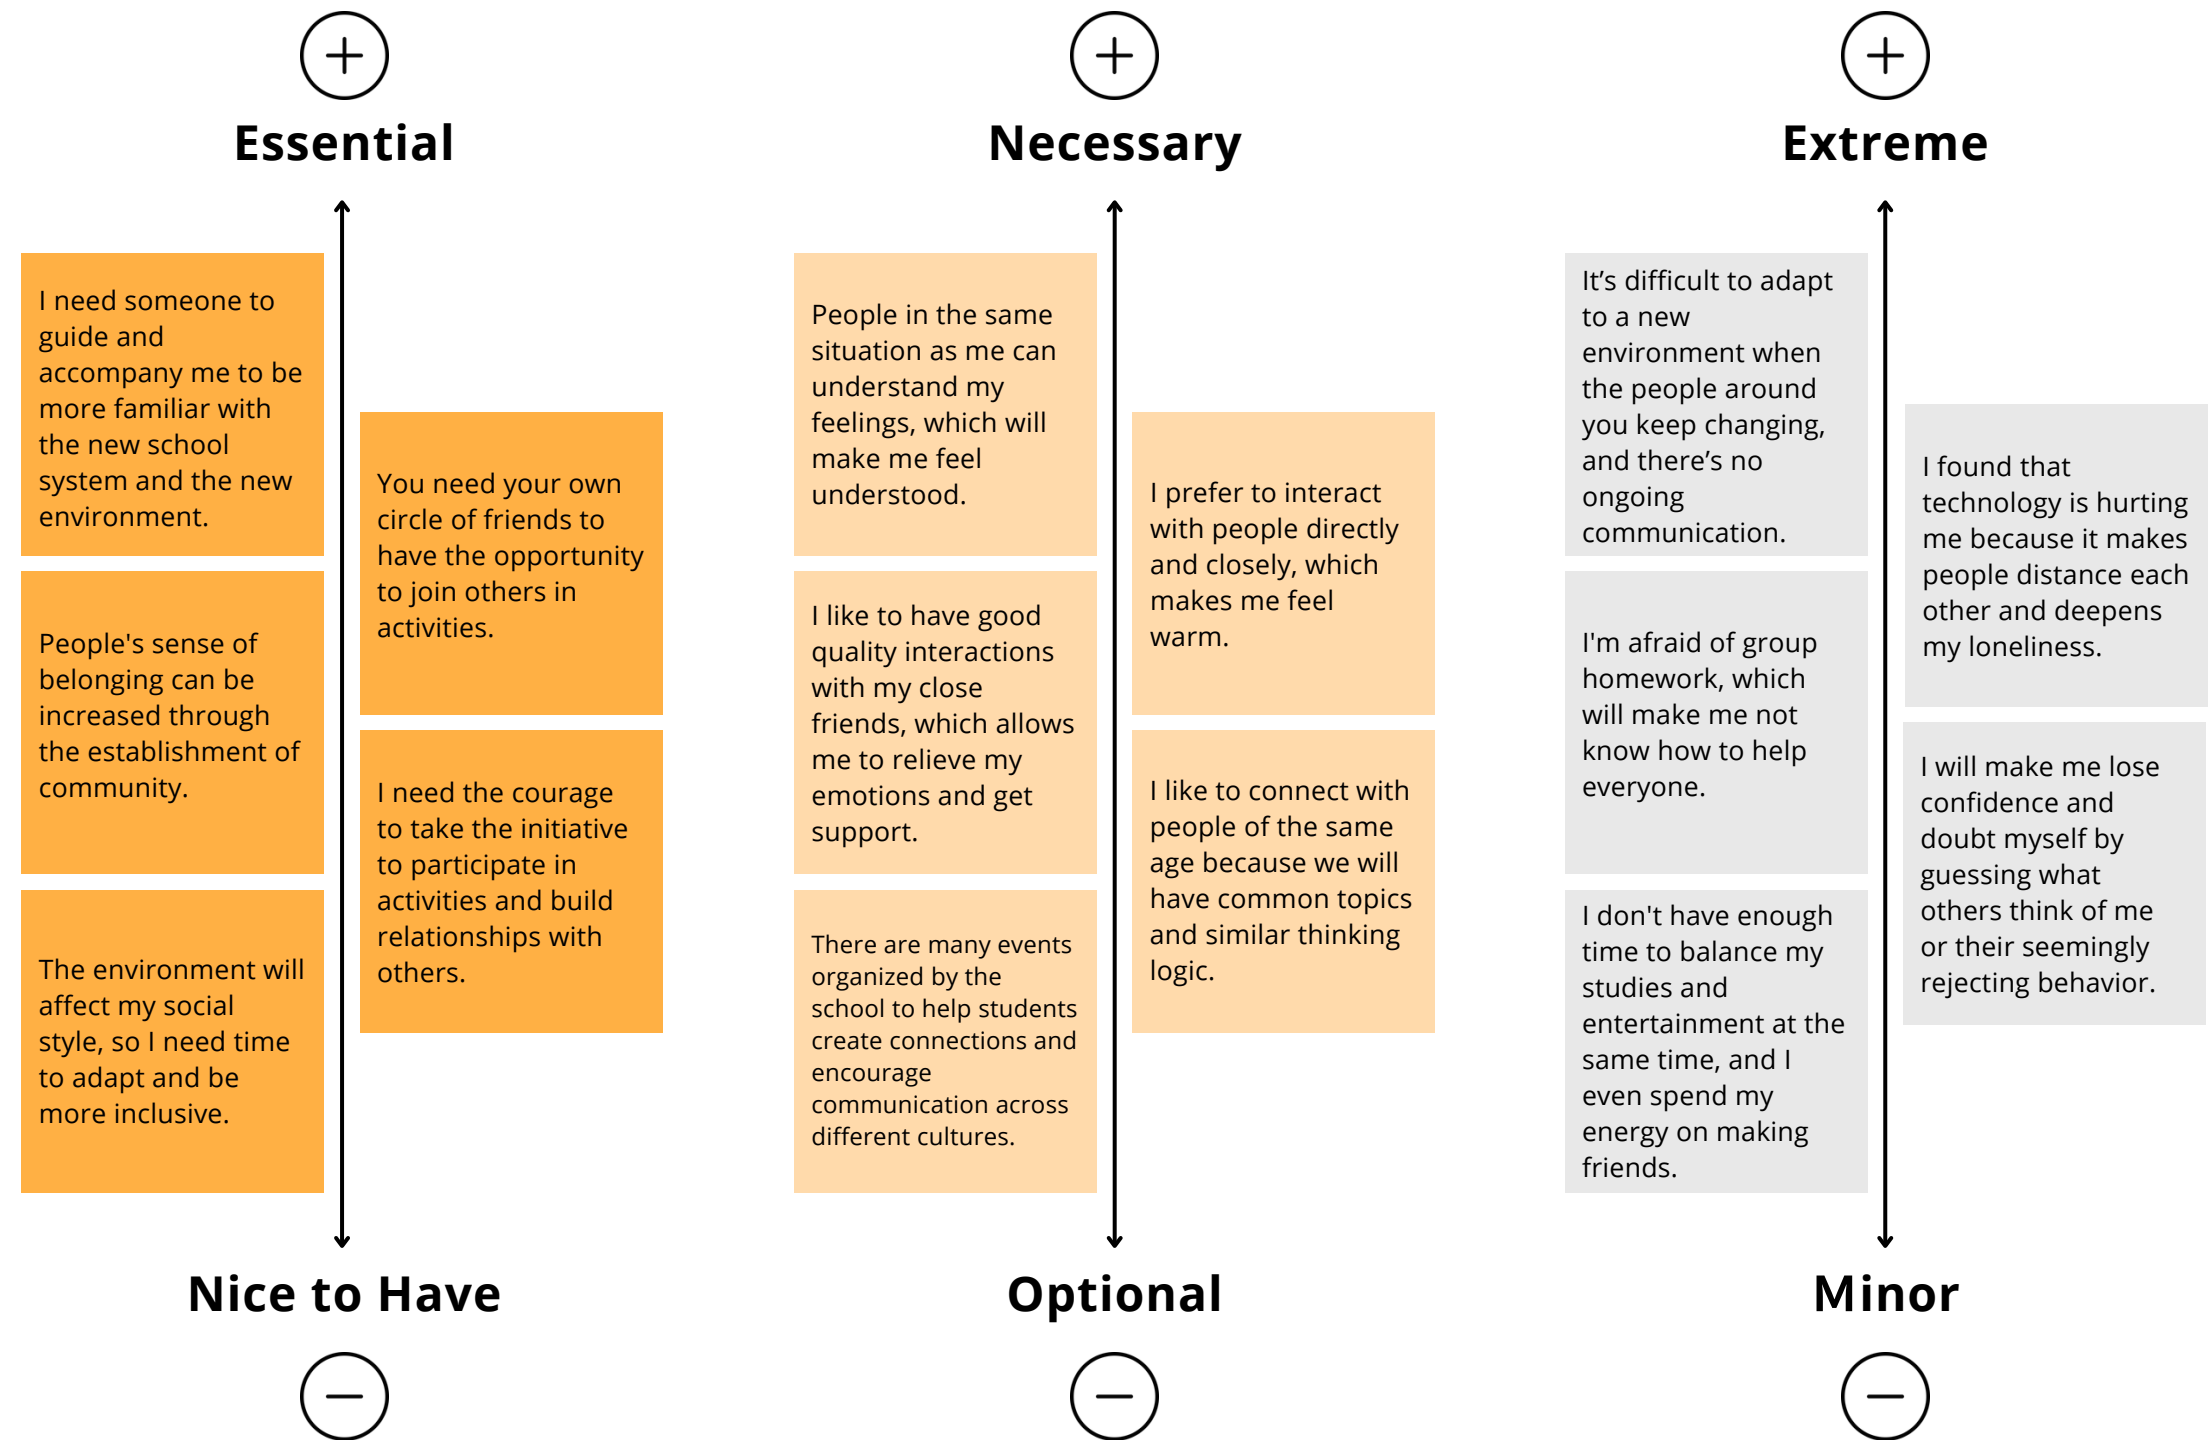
+

Essential

I need someone to guide and accompany me to be more familiar with the new school system and the new environment.

People's sense of belonging can be increased through the establishment of community.

The environment will affect my social style, so I need time to adapt and be more inclusive.

You need your own circle of friends to have the opportunity to join others in activities.

I need the courage to take the initiative to participate in activities and build relationships with others.

Nice to Have

−

+

Necessary

People in the same situation as me can understand my feelings, which will make me feel understood.

I like to have good quality interactions with my close friends, which allows me to relieve my emotions and get support.

There are many events organized by the school to help students create connections and encourage communication across different cultures.

I prefer to interact with people directly and closely, which makes me feel warm.

I like to connect with people of the same age because we will have common topics and similar thinking logic.

Optional

−

+

Extreme

It’s difficult to adapt to a new environment when the people around you keep changing, and there’s no ongoing communication.

I'm afraid of group homework, which will make me not know how to help everyone.

I don't have enough time to balance my studies and entertainment at the same time, and I even spend my energy on making friends.

I found that technology is hurting me because it makes people distance each other and deepens my loneliness.

I will make me lose confidence and doubt myself by guessing what others think of me or their seemingly rejecting behavior.

Minor

−